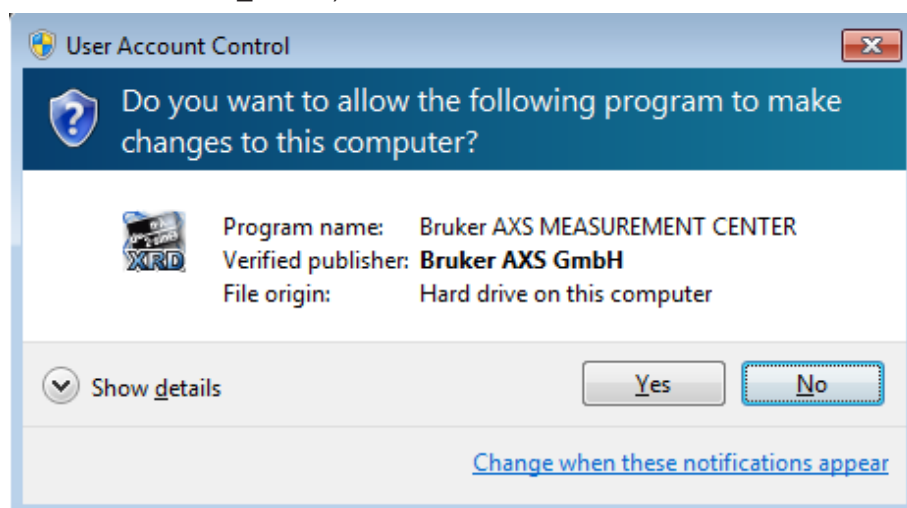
User Account Control

Do you want to allow the following program to make changes to this computer?

XRD

| | |
|---|---|
| Program name: | Bruker AXS MEASUREMENT CENTER |
| Verified publisher: | **Bruker AXS GmbH** |
| File origin: | Hard drive on this computer |

Show details

Yes

No

Change when these notifications appear